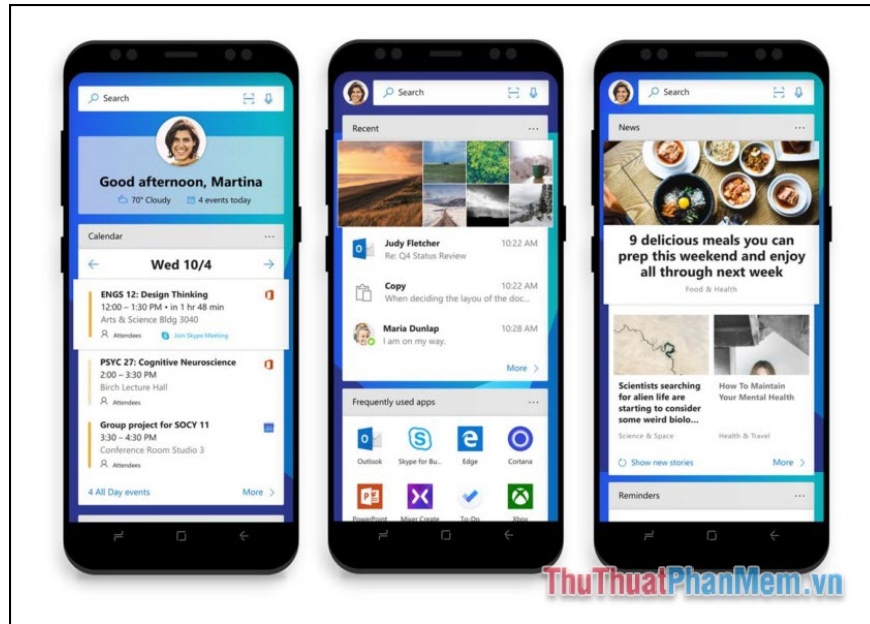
Search

Good afternoon, Martina

70° Cloudy 4 events today

Calendar ···

Wed 10/4

ENGS 12: Design Thinking
12:00 – 1:30 PM • in 1 hr 48 min
Arts & Science Bldg 3040
Attendees Join Skype Meeting

PSYC 27: Cognitive Neuroscience
2:00 – 3:30 PM
Birch Lecture Hall
Attendees

Group project for SOCY 11
3:30 – 4:30 PM
Conference Room Studio 3
Attendees

4 All Day events More

Search

Recent ···

Judy Fletcher 10:22 AM
Re: Q4 Status Review

Copy 10:22 AM
When deciding the layou of the doc...

Maria Dunlap 10:28 AM
I am on my way.

More

Frequently used apps ···

Outlook Skype for Bu... Edge Cortana

PowerPoint Mixer Create To-Do Xbox

Search

News ···

9 delicious meals you can prep this weekend and enjoy all through next week
Food & Health

Scientists searching for alien life are starting to consider some weird biolo...
Science & Space

How To Maintain Your Mental Health
Health & Travel

Show new stories More

Reminders ···

ThuThuatPhanMem.vn